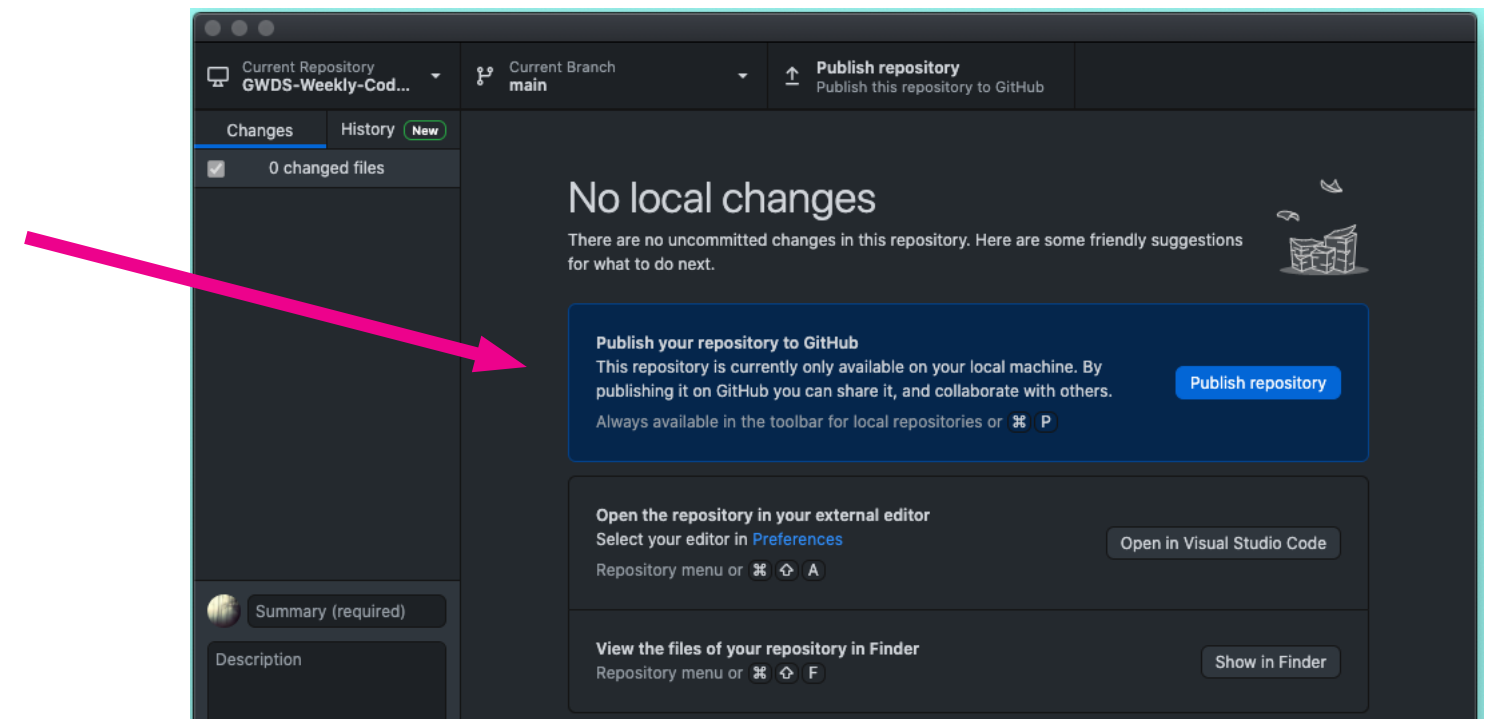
Current Repository
GWDS-Weekly-Cod...

Current Branch
main

Publish repository
Publish this repository to GitHub

Changes

History New

0 changed files

No local changes

There are no uncommitted changes in this repository. Here are some friendly suggestions for what to do next.

Publish your repository to GitHub
This repository is currently only available on your local machine. By publishing it on GitHub you can share it, and collaborate with others.
Always available in the toolbar for local repositories or ⌘ P

Publish repository

Open the repository in your external editor
Select your editor in Preferences
Repository menu or ⌘ ⇧ A

Open in Visual Studio Code

View the files of your repository in Finder
Repository menu or ⌘ ⇧ F

Show in Finder

Summary (required)

Description